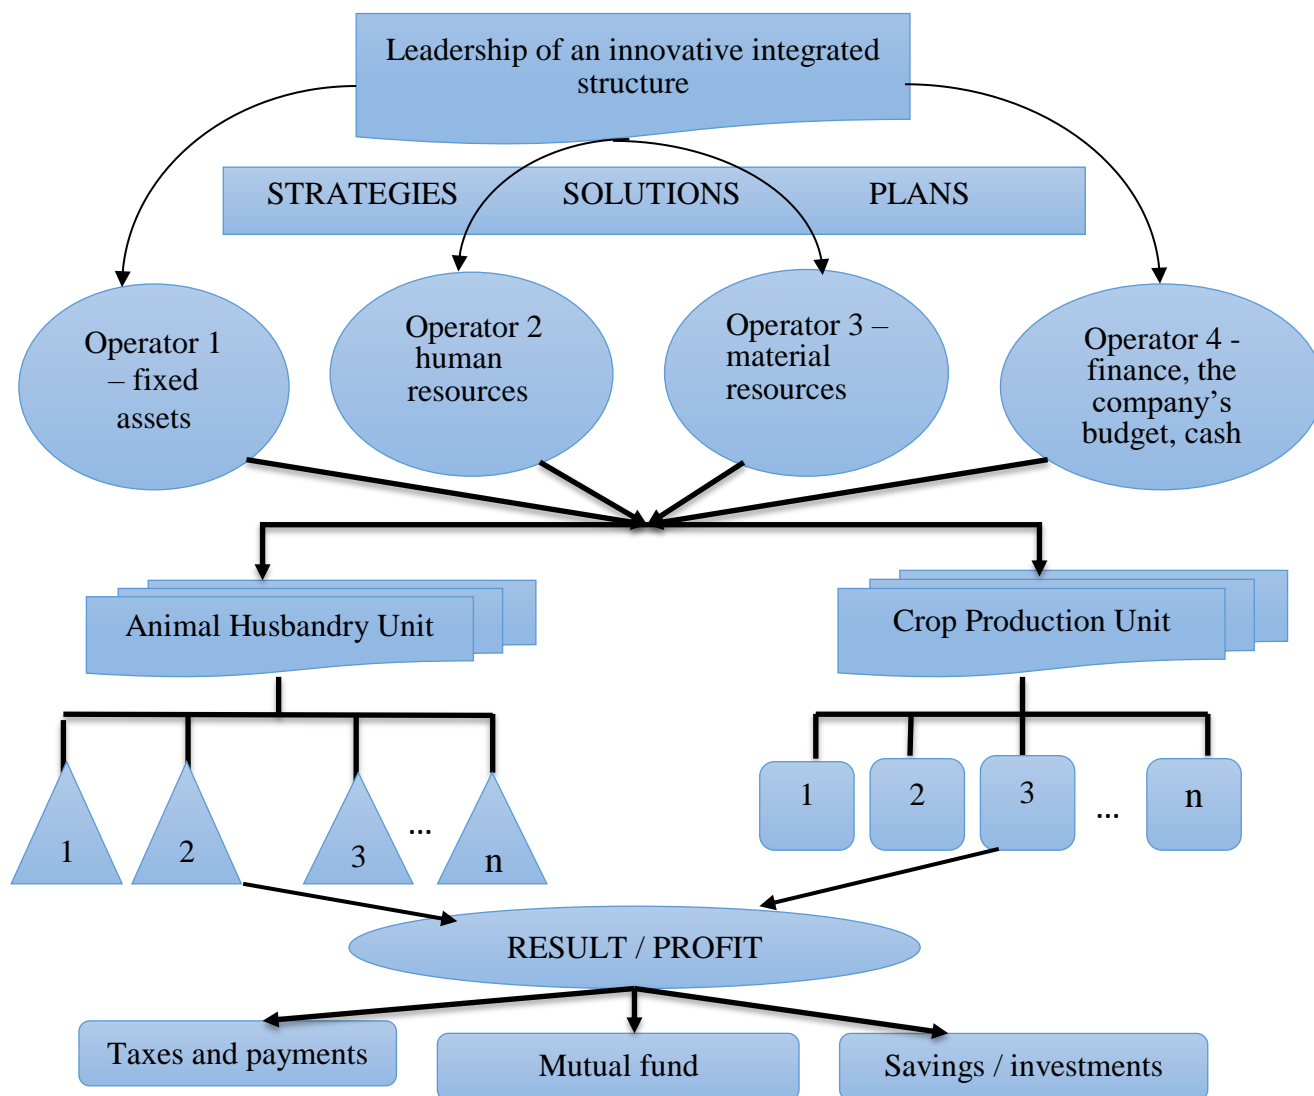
Leadership of an innovative integrated structure

STRATEGIES SOLUTIONS PLANS

Operator 1 – fixed assets

Operator 2 human resources

Operator 3 – material resources

Operator 4 - finance, the company's budget, cash

Animal Husbandry Unit

Crop Production Unit

1

2

3

...

n

1

2

3

...

n

RESULT / PROFIT

Taxes and payments

Mutual fund

Savings / investments